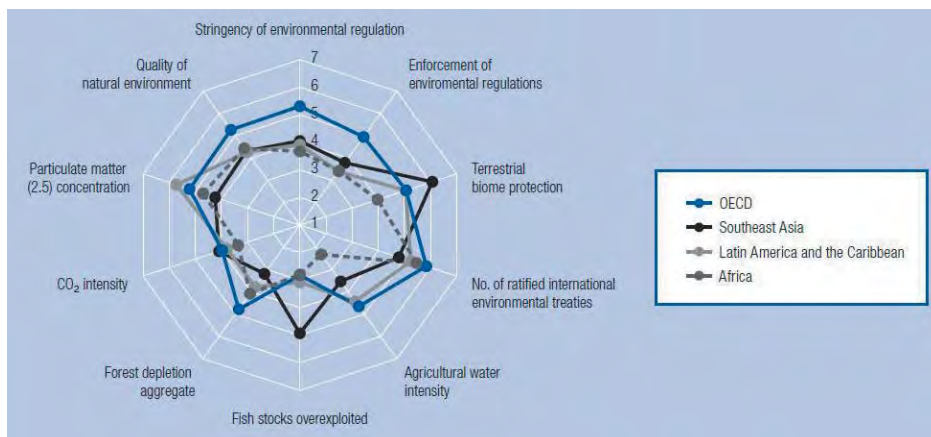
Stringency of environmental regulation

7
6
5
4
3
2
1

Enforcement of enviromental regulations

Terrestrial biome protection

No. of ratified international environmental treaties

Agricultural water intensity

Fish stocks overexploited

Forest depletion aggregate

$CO_2$ intensity

Particulate matter (2.5) concentration

Quality of natural environment

OECD
Southeast Asia
Latin America and the Caribbean
Africa